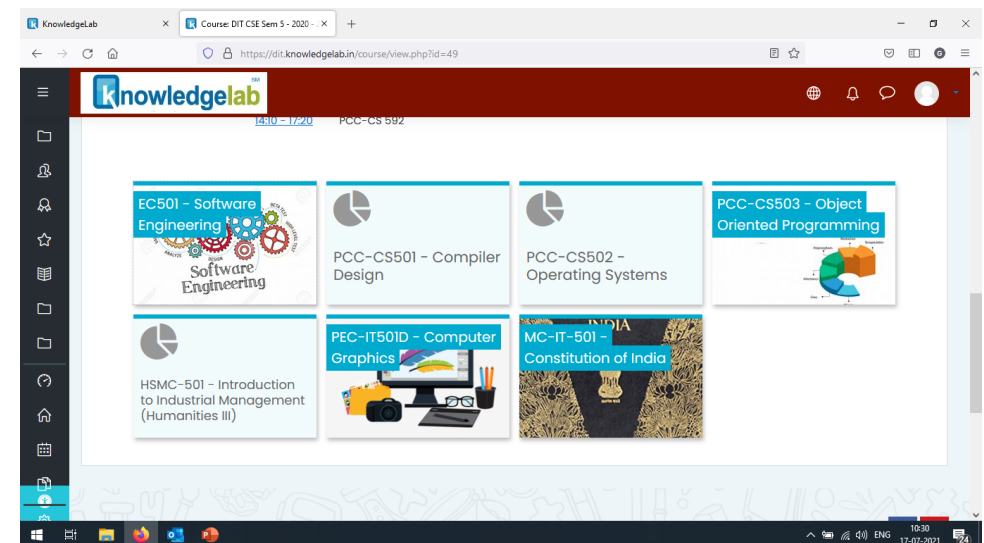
KnowledgeLab ×
Course: DIT CSE Sem 5 - 2020 - ×
+

https://dit.knowledgelab.in/course/view.php?id=49

knowledgelab

14:10 - 17:20 PCC-CS 592

EC501 - Software Engineering

Software Engineering

PCC-CS501 - Compiler Design

PCC-CS502 - Operating Systems

PCC-CS503 - Object Oriented Programming

HSMC-501 - Introduction to Industrial Management (Humanities III)

PEC-IT501D - Computer Graphics

MC-IT-501 - Constitution of India

INDIA

ENG 10:30 17-07-2021